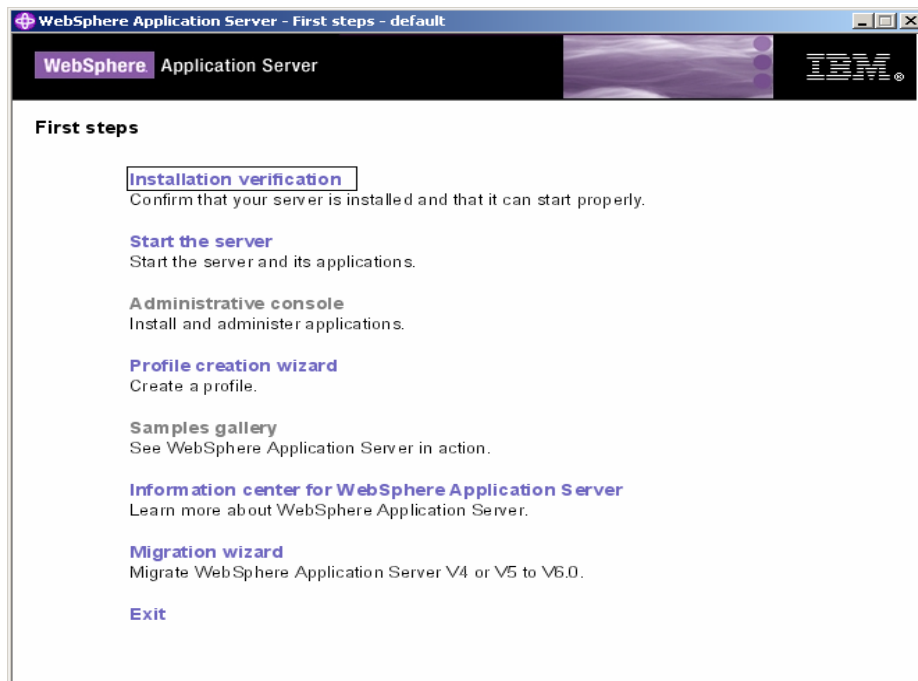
WebSphere Application Server - First steps - default

WebSphere Application Server

IBM

First steps

Installation verification
Confirm that your server is installed and that it can start properly.

Start the server
Start the server and its applications.

Administrative console
Install and administer applications.

Profile creation wizard
Create a profile.

Samples gallery
See WebSphere Application Server in action.

Information center for WebSphere Application Server
Learn more about WebSphere Application Server.

Migration wizard
Migrate WebSphere Application Server V4 or V5 to V6.0.

Exit